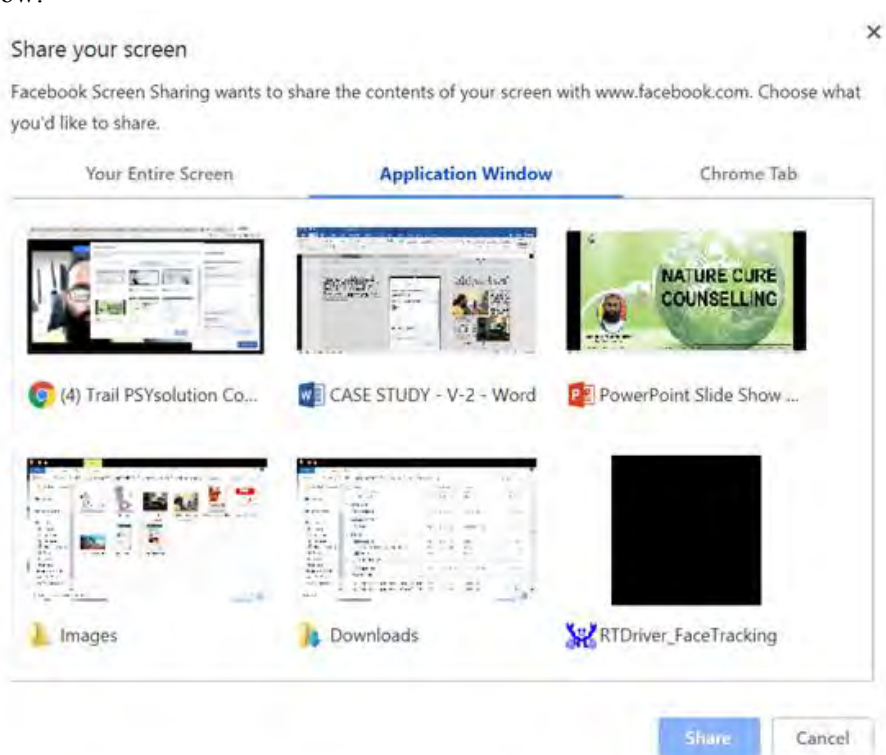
ow:

Share your screen

×

Facebook Screen Sharing wants to share the contents of your screen with www.facebook.com. Choose what you'd like to share.

Your Entire Screen

Application Window

Chrome Tab

NATURE CURE COUNSELLING

(4) Trail PSYsolution Co...

CASE STUDY - V-2 - Word

PowerPoint Slide Show ...

Images

Downloads

RTDriver_FaceTracking

Share

Cancel